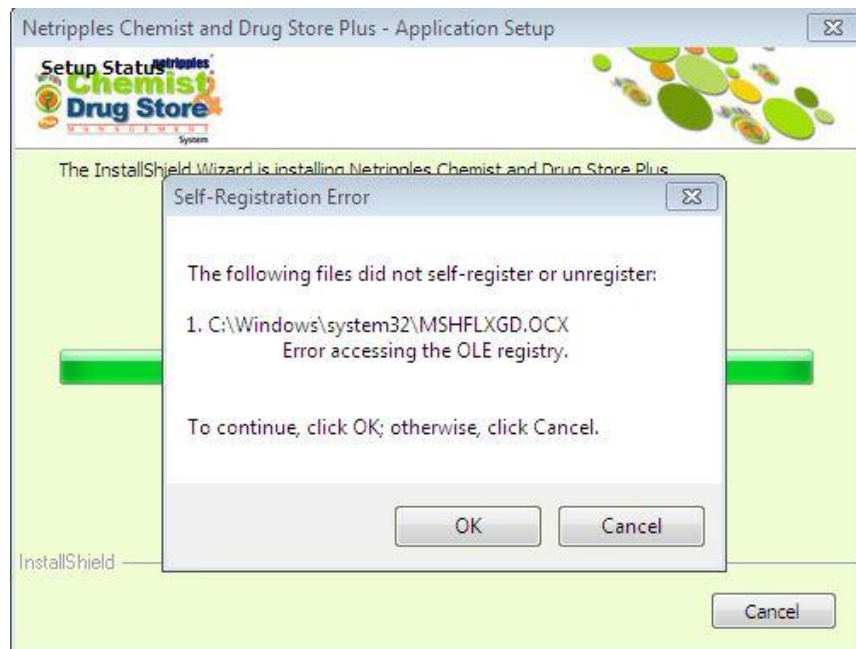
Netripples Chemist and Drug Store Plus - Application Setup

Setup Status netripples Chemist Drug Store MANAGEMENT System

The InstallShield Wizard is installing Netripples Chemist and Drug Store Plus

Self-Registration Error

The following files did not self-register or unregister:

1. C:\Windows\system32\MSHFLXGD.OCX
Error accessing the OLE registry.

To continue, click OK; otherwise, click Cancel.

OK Cancel

InstallShield

Cancel